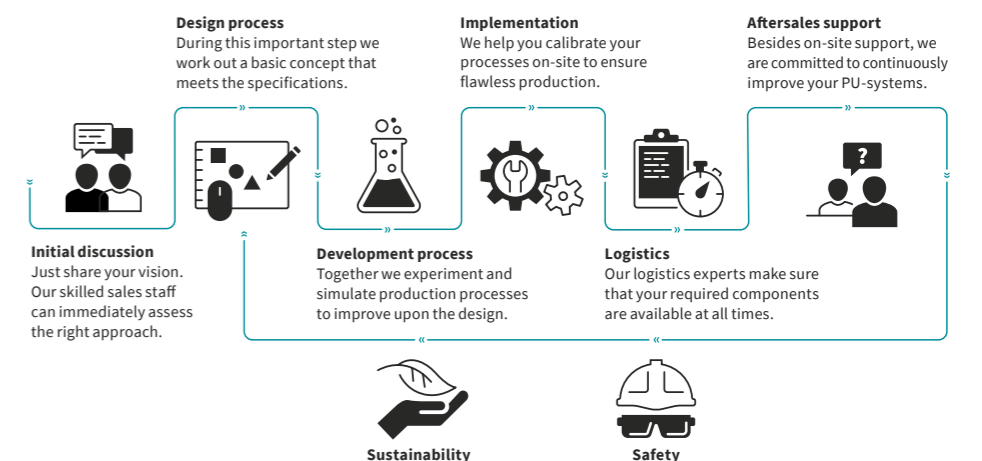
Design process
During this important step we work out a basic concept that meets the specifications.

Implementation
We help you calibrate your processes on-site to ensure flawless production.

Aftersales support
Besides on-site support, we are committed to continuously improve your PU-systems.

?

Initial discussion
Just share your vision. Our skilled sales staff can immediately assess the right approach.

Development process
Together we experiment and simulate production processes to improve upon the design.

Logistics
Our logistics experts make sure that your required components are available at all times.

Sustainability

Safety